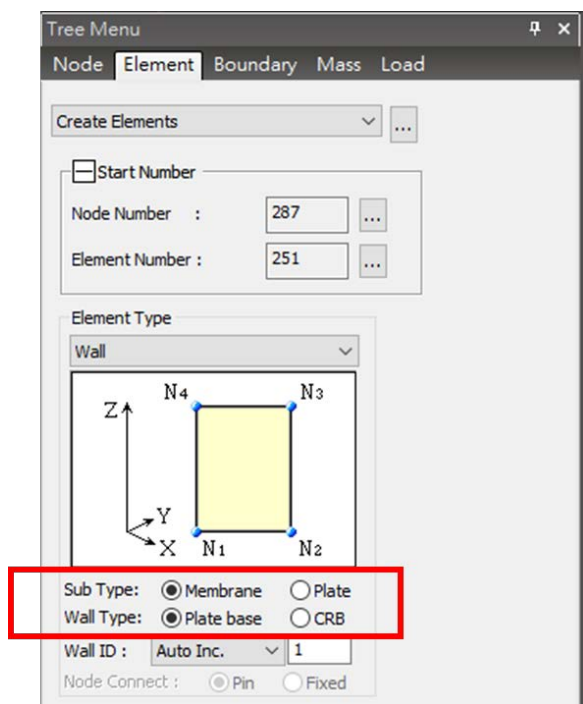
Tree Menu
Node Element Boundary Mass Load

Create Elements ...

Start Number
Node Number : 287 ...
Element Number : 251 ...

Element Type
Wall

$N_4$ $N_3$
Z
Y
X $N_1$ $N_2$

Sub Type: Membrane Plate
Wall Type: Plate base CRB
Wall ID : Auto Inc. 1
Node Connect : Pin Fixed